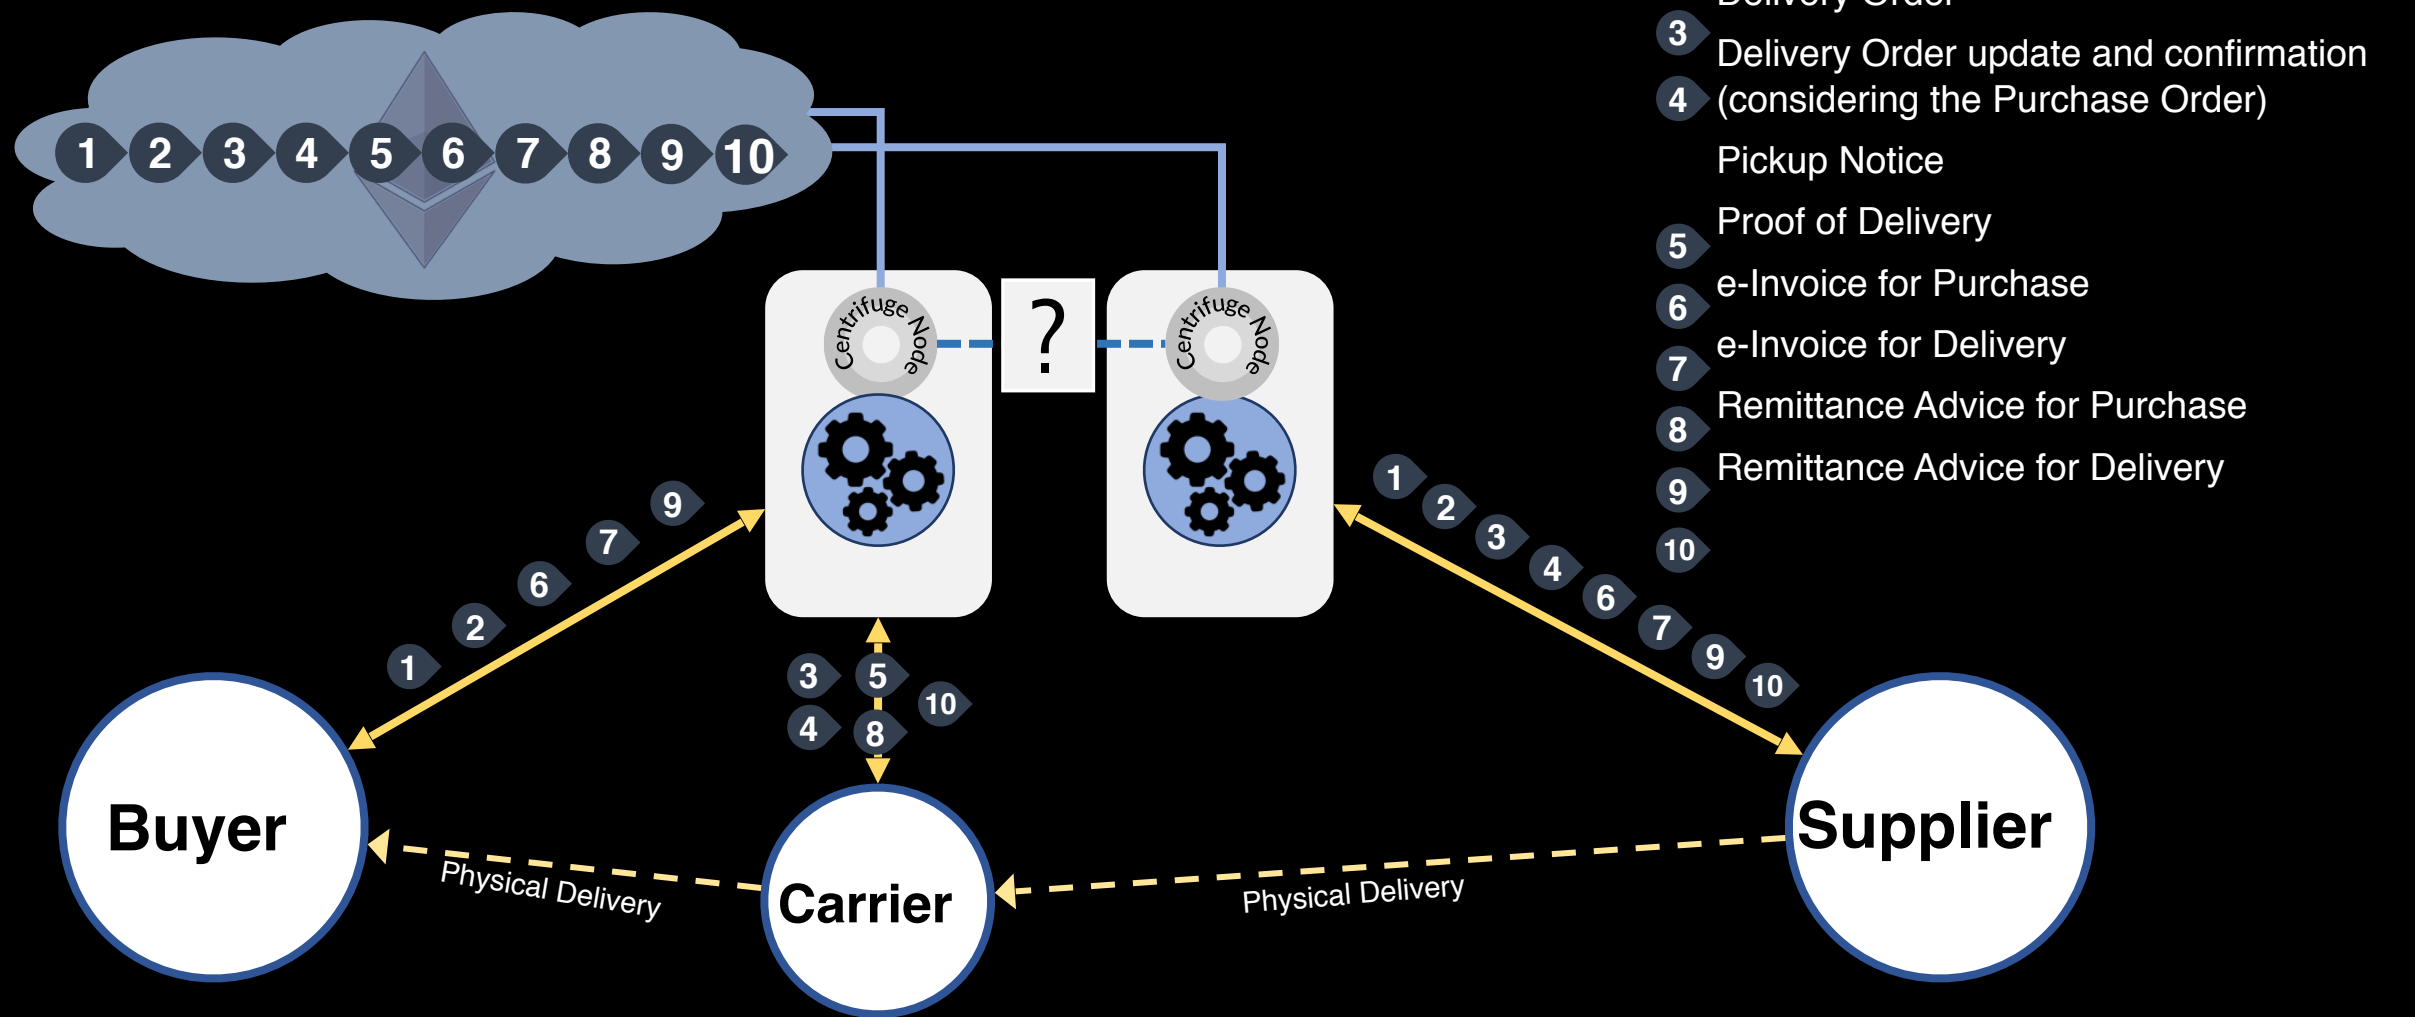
1 2 3 4 5 6 7 8 9 10

Centrifuge Node

?

Centrifuge Node

Delivery Order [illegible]

3 Delivery Order update and confirmation
4 (considering the Purchase Order)

Pickup Notice

5 Proof of Delivery

6 e-Invoice for Purchase

7 e-Invoice for Delivery

8 Remittance Advice for Purchase

9 Remittance Advice for Delivery

10

9 7 6 2 1

1 2 3 4 6 7 9 10

3 5 10 4 8

Buyer

Physical Delivery

Carrier

Physical Delivery

Supplier